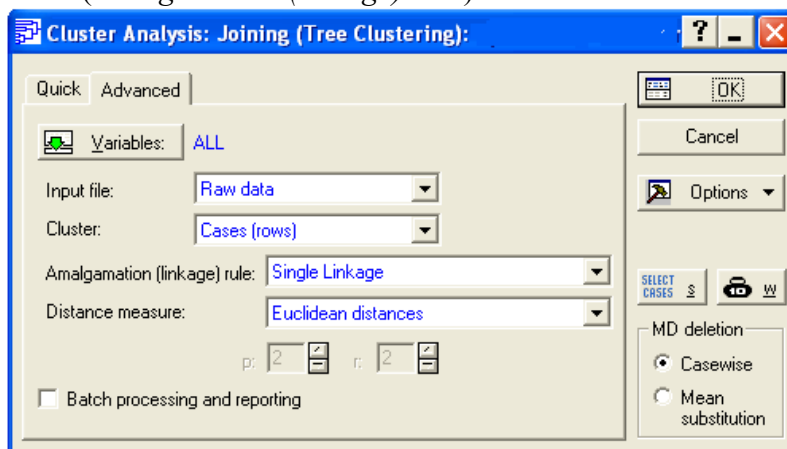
Cluster Analysis: Joining (Tree Clustering):

? _ X

Quick Advanced

Variables: ALL

Input file: Raw data

Cluster: Cases (rows)

Amalgamation (linkage) rule: Single Linkage

Distance measure: Euclidean distances

p: 2 r: 2

Batch processing and reporting

OK

Cancel

Options

SELECT CASES S

W

MD deletion

Casewise

Mean substitution